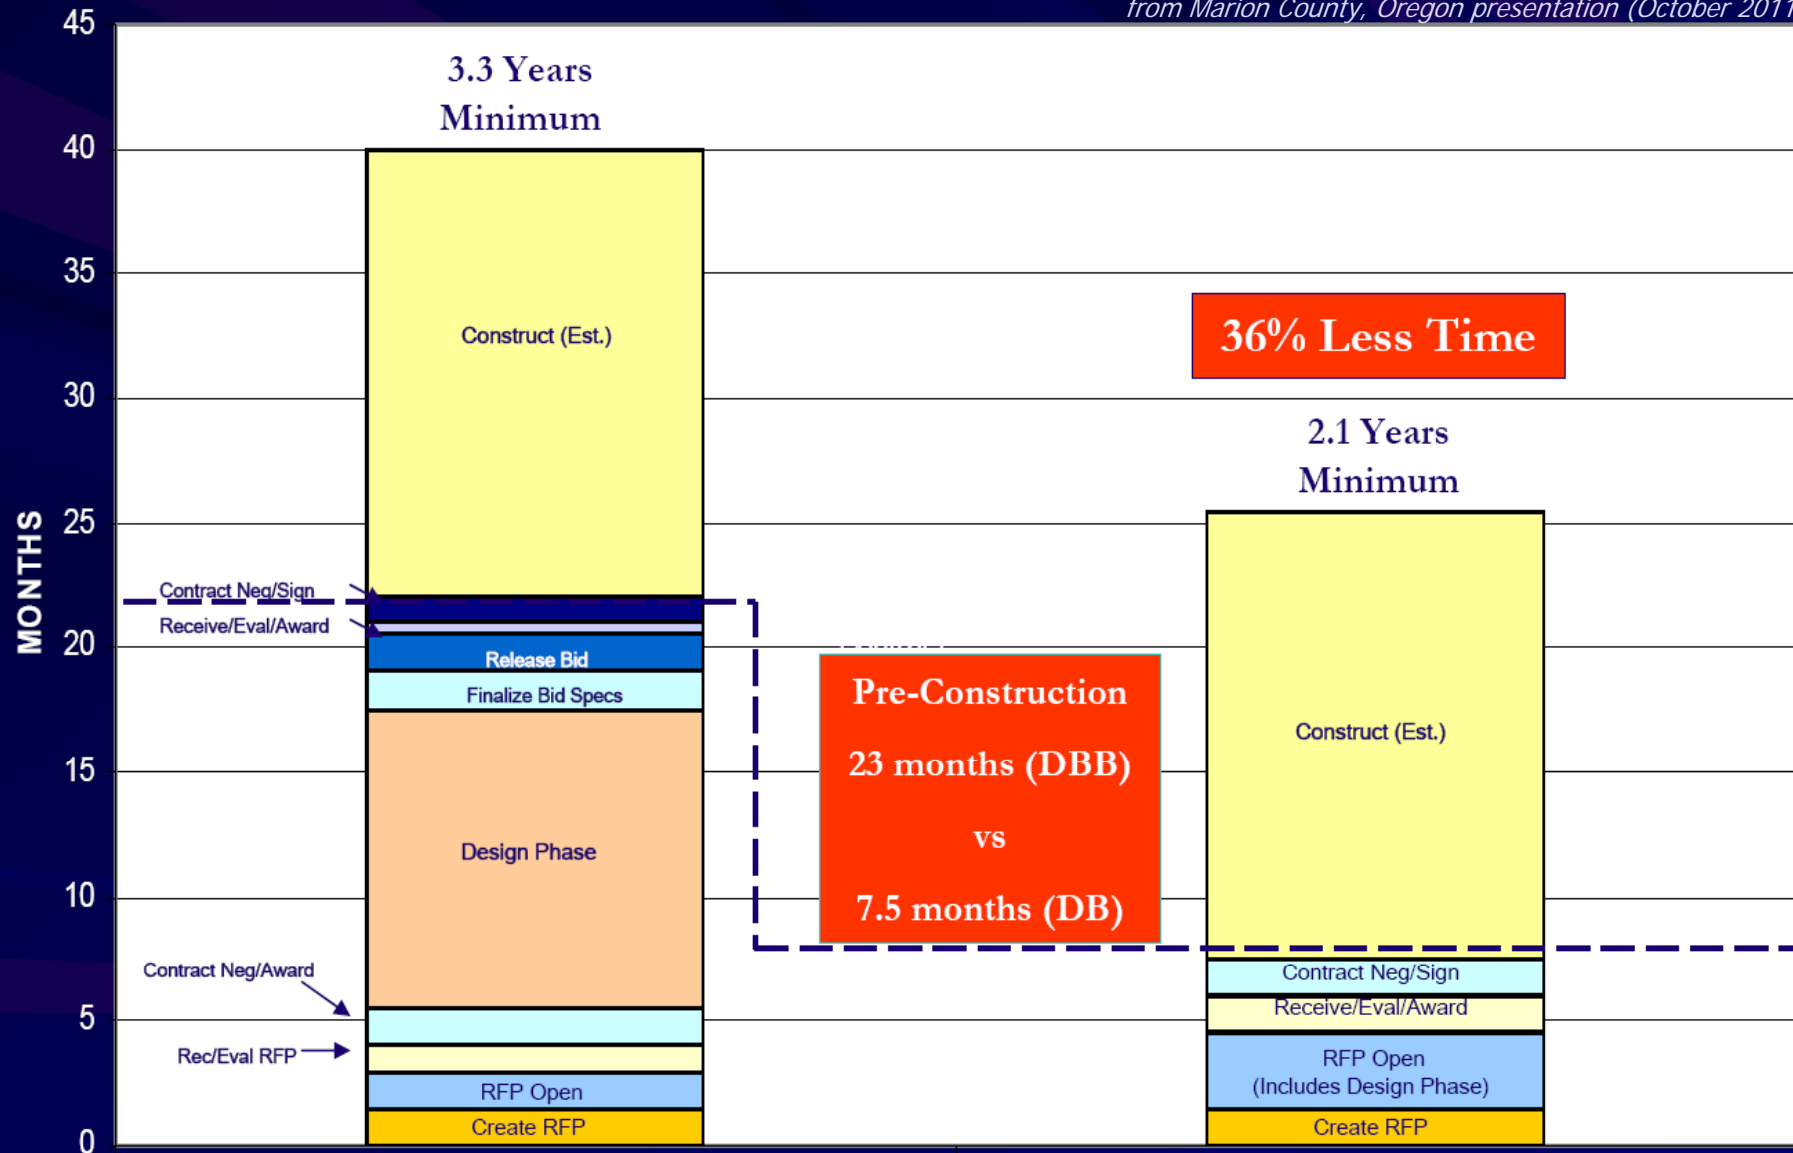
from Marion County, Oregon presentation (October 201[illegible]

45
40
35
30
25
20
15
10
5
0

MONTHS

3.3 Years Minimum

Construct (Est.)

Contract Neg/Sign

Receive/Eval/Award

Release Bid

Finalize Bid Specs

Design Phase

Contract Neg/Award

Rec/Eval RFP

RFP Open

Create RFP

Pre-Construction

23 months (DBB)

vs

7.5 months (DB)

36% Less Time

2.1 Years Minimum

Construct (Est.)

Contract Neg/Sign

Receive/Eval/Award

RFP Open (Includes Design Phase)

Create RFP